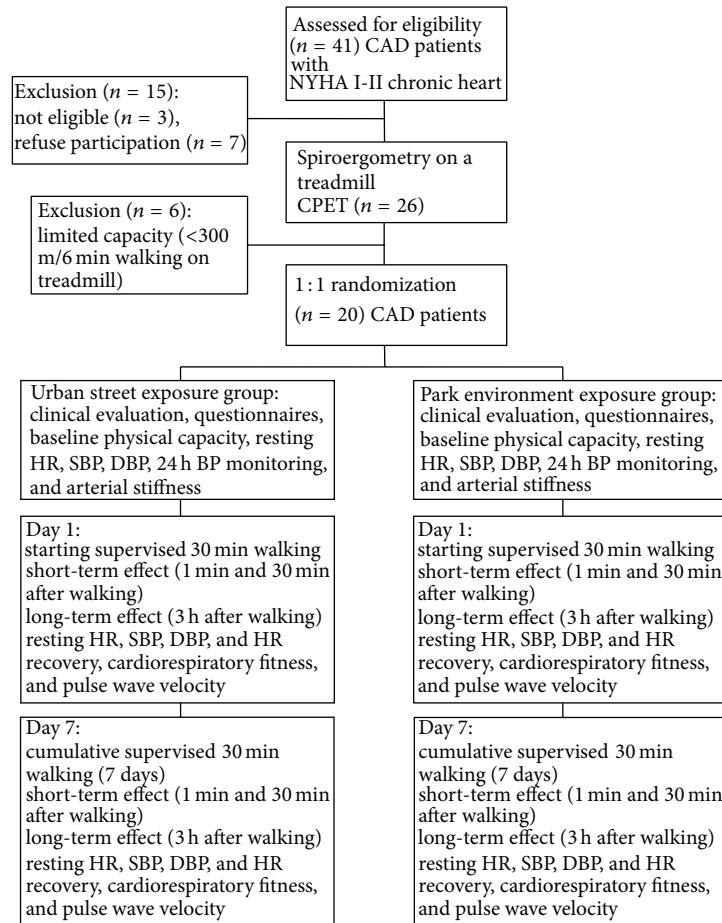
Assessed for eligibility ($n$ = 41) CAD patients with NYHA I-II chronic heart

Exclusion ($n$ = 15): not eligible ($n$ = 3), refuse participation ($n$ = 7)

Spiroergometry on a treadmill CPET ($n$ = 26)

Exclusion ($n$ = 6): limited capacity (<300 m/6 min walking on treadmill)

1 : 1 randomization ($n$ = 20) CAD patients

Urban street exposure group: clinical evaluation, questionnaires, baseline physical capacity, resting HR, SBP, DBP, 24 h BP monitoring, and arterial stiffness

Day 1:
starting supervised 30 min walking
short-term effect (1 min and 30 min after walking)
long-term effect (3 h after walking)
resting HR, SBP, DBP, and HR recovery, cardiorespiratory fitness, and pulse wave velocity

Day 7:
cumulative supervised 30 min walking (7 days)
short-term effect (1 min and 30 min after walking)
long-term effect (3 h after walking)
resting HR, SBP, DBP, and HR recovery, cardiorespiratory fitness, and pulse wave velocity

Park environment exposure group: clinical evaluation, questionnaires, baseline physical capacity, resting HR, SBP, DBP, 24 h BP monitoring, and arterial stiffness

Day 1:
starting supervised 30 min walking
short-term effect (1 min and 30 min after walking)
long-term effect (3 h after walking)
resting HR, SBP, DBP, and HR recovery, cardiorespiratory fitness, and pulse wave velocity

Day 7:
cumulative supervised 30 min walking (7 days)
short-term effect (1 min and 30 min after walking)
long-term effect (3 h after walking)
resting HR, SBP, DBP, and HR recovery, cardiorespiratory fitness, and pulse wave velocity